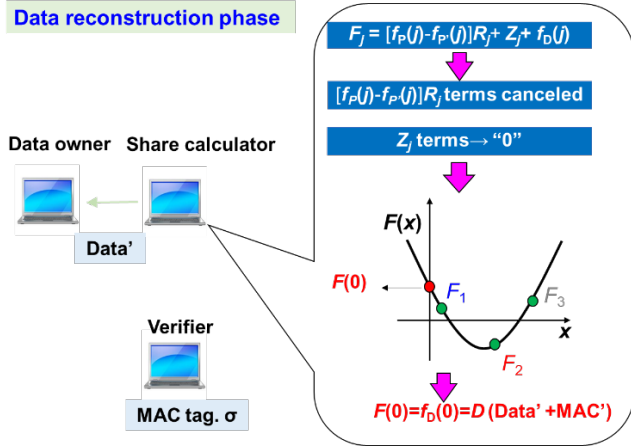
Data reconstruction phase

$F_j = [f_P(j)\text{-}f_{P'}(j)]R_j + Z_j + f_D(j)$

$[f_P(j)\text{-}f_{P'}(j)]R_j$ terms canceled

$Z_j$ terms→ “0”

Data owner

Share calculator

Data’

$F(x)$

$F(0)$

$F_1$

$F_3$

$x$

$F_2$

Verifier

MAC tag. σ

$F(0)=f_D(0)=D$ (Data’ +MAC’)